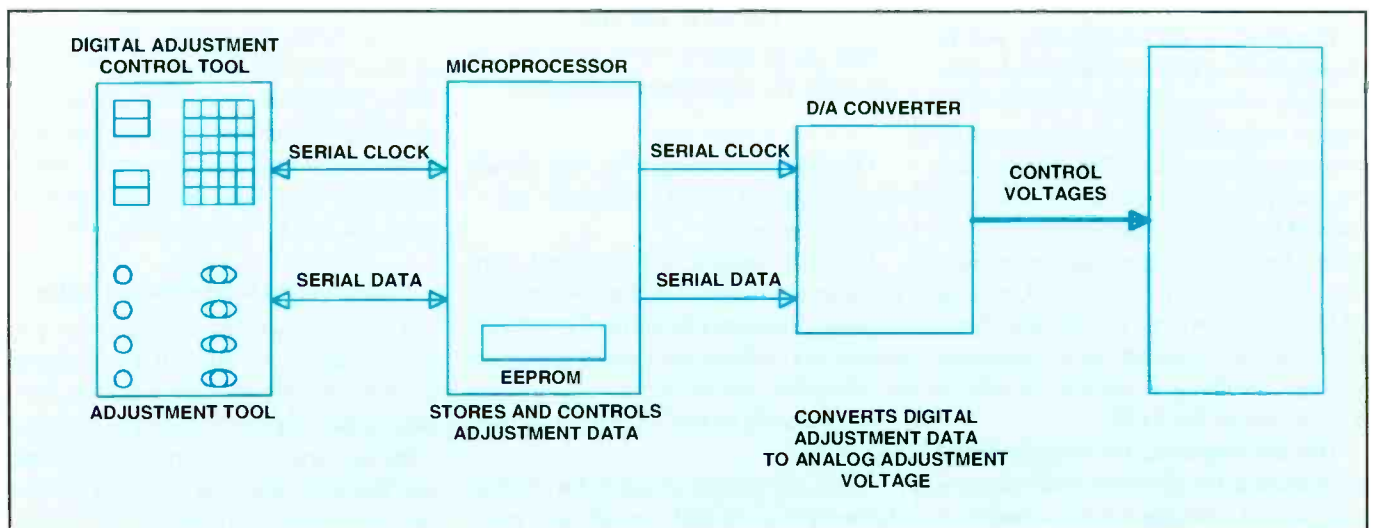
DIGITAL ADJUSTMENT CONTROL TOOL

MICROPROCESSOR

D/A CONVERTER

SERIAL CLOCK

SERIAL CLOCK

CONTROL VOLTAGES

SERIAL DATA

SERIAL DATA

EEPROM

ADJUSTMENT TOOL

STORES AND CONTROLS ADJUSTMENT DATA

CONVERTS DIGITAL ADJUSTMENT DATA TO ANALOG ADJUSTMENT VOLTAGE